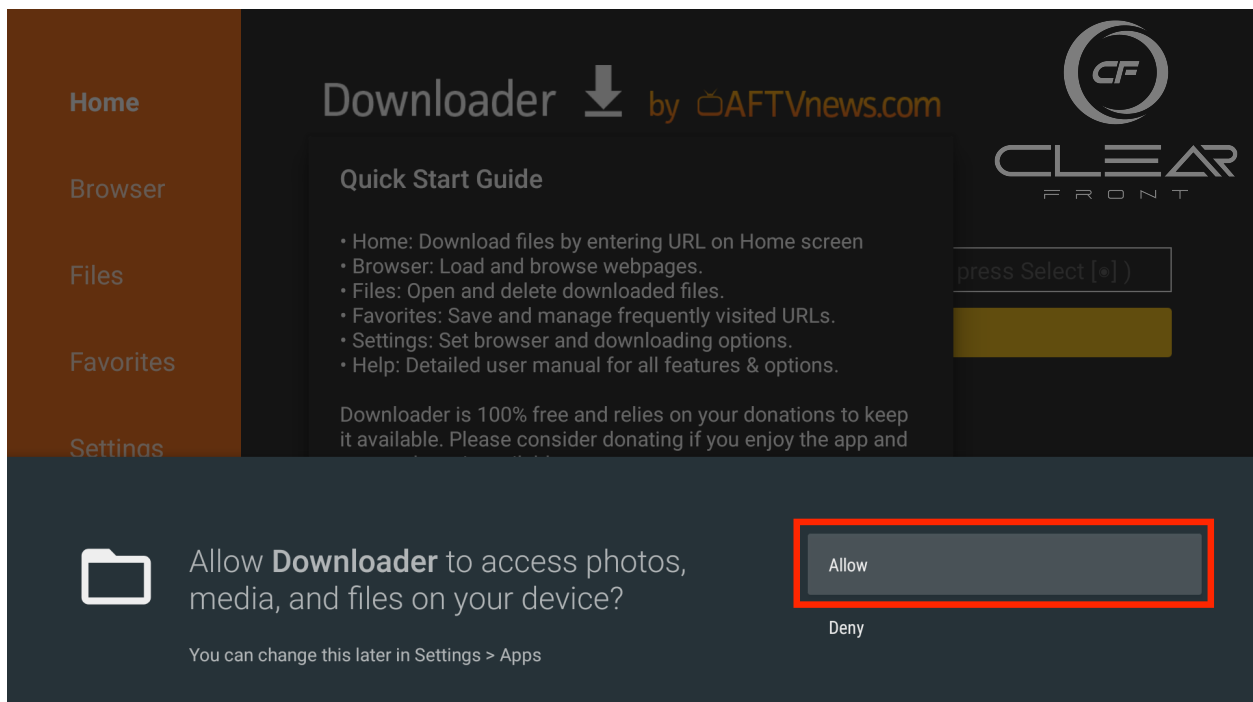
Home

Browser

Files

Favorites

Settings

Downloader by AFTVnews.com

CF
CLEAR
FRONT

Quick Start Guide

• Home: Download files by entering URL on Home screen
• Browser: Load and browse webpages.
• Files: Open and delete downloaded files.
• Favorites: Save and manage frequently visited URLs.
• Settings: Set browser and downloading options.
• Help: Detailed user manual for all features & options.

Downloader is 100% free and relies on your donations to keep it available. Please consider donating if you enjoy the app and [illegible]

press Select [•] )

Allow **Downloader** to access photos, media, and files on your device?

You can change this later in Settings > Apps

Allow

Deny